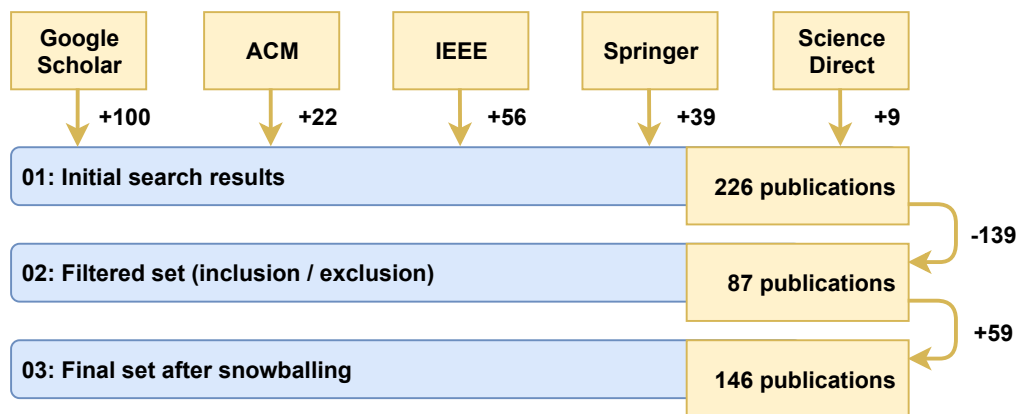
Google Scholar

ACM

IEEE

Springer

Science Direct

+100

+22

+56

+39

+9

01: Initial search results

226 publications

-139

02: Filtered set (inclusion / exclusion)

87 publications

+59

03: Final set after snowballing

146 publications